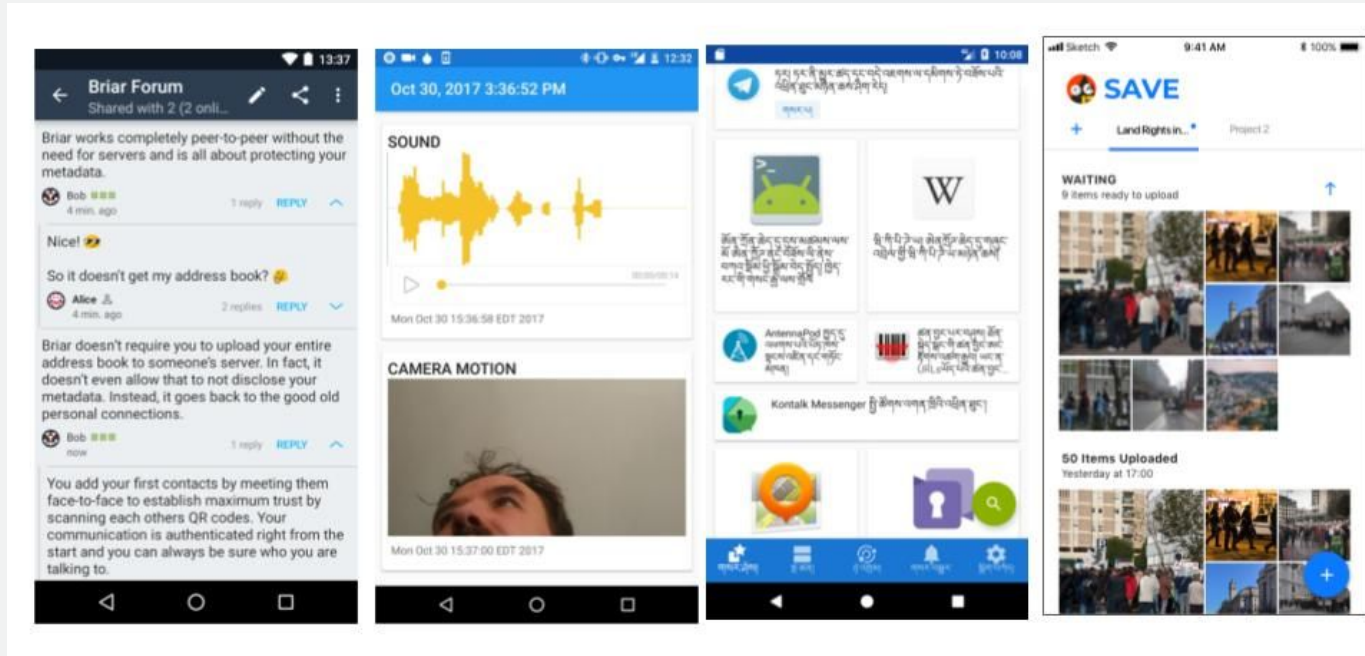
13:37

Briar Forum
Shared with 2 (2 onli...

Briar works completely peer-to-peer without the need for servers and is all about protecting your metadata.

Bob
4 min. ago
1 reply REPLY

Nice!

So it doesn't get my address book?

Alice
4 min. ago
2 replies REPLY

Briar doesn't require you to upload your entire address book to someone's server. In fact, it doesn't even allow that to not disclose your metadata. Instead, it goes back to the good old personal connections.

Bob
now
1 reply REPLY

You add your first contacts by meeting them face-to-face to establish maximum trust by scanning each others QR codes. Your communication is authenticated right from the start and you can always be sure who you are talking to.

12:32

Oct 30, 2017 3:36:52 PM

SOUND

00:00/00:14

Mon Oct 30 15:36:58 EDT 2017

CAMERA MOTION

Mon Oct 30 15:37:00 EDT 2017

10:08

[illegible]

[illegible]

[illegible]

AntennaPod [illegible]

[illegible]

Kontalk Messenger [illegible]

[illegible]

Sketch 9:41 AM 100%

SAVE

+ Land Rights in... Project 2

WAITING
9 items ready to upload

50 Items Uploaded
Yesterday at 17:00